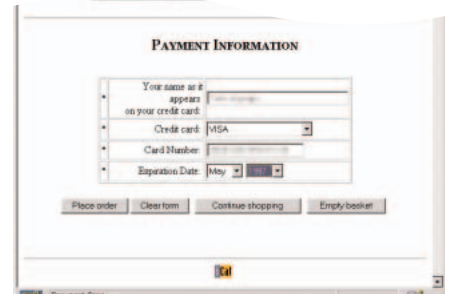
PAYMENT INFORMATION

| | | |
|---|---|---|
| • | Your name as it appears on your credit card: | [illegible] |
| • | Credit card: | VISA |
| • | Card Number: | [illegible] |
| • | Expiration Date: | May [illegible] |

Place order Clear form Continue shopping Empty basket